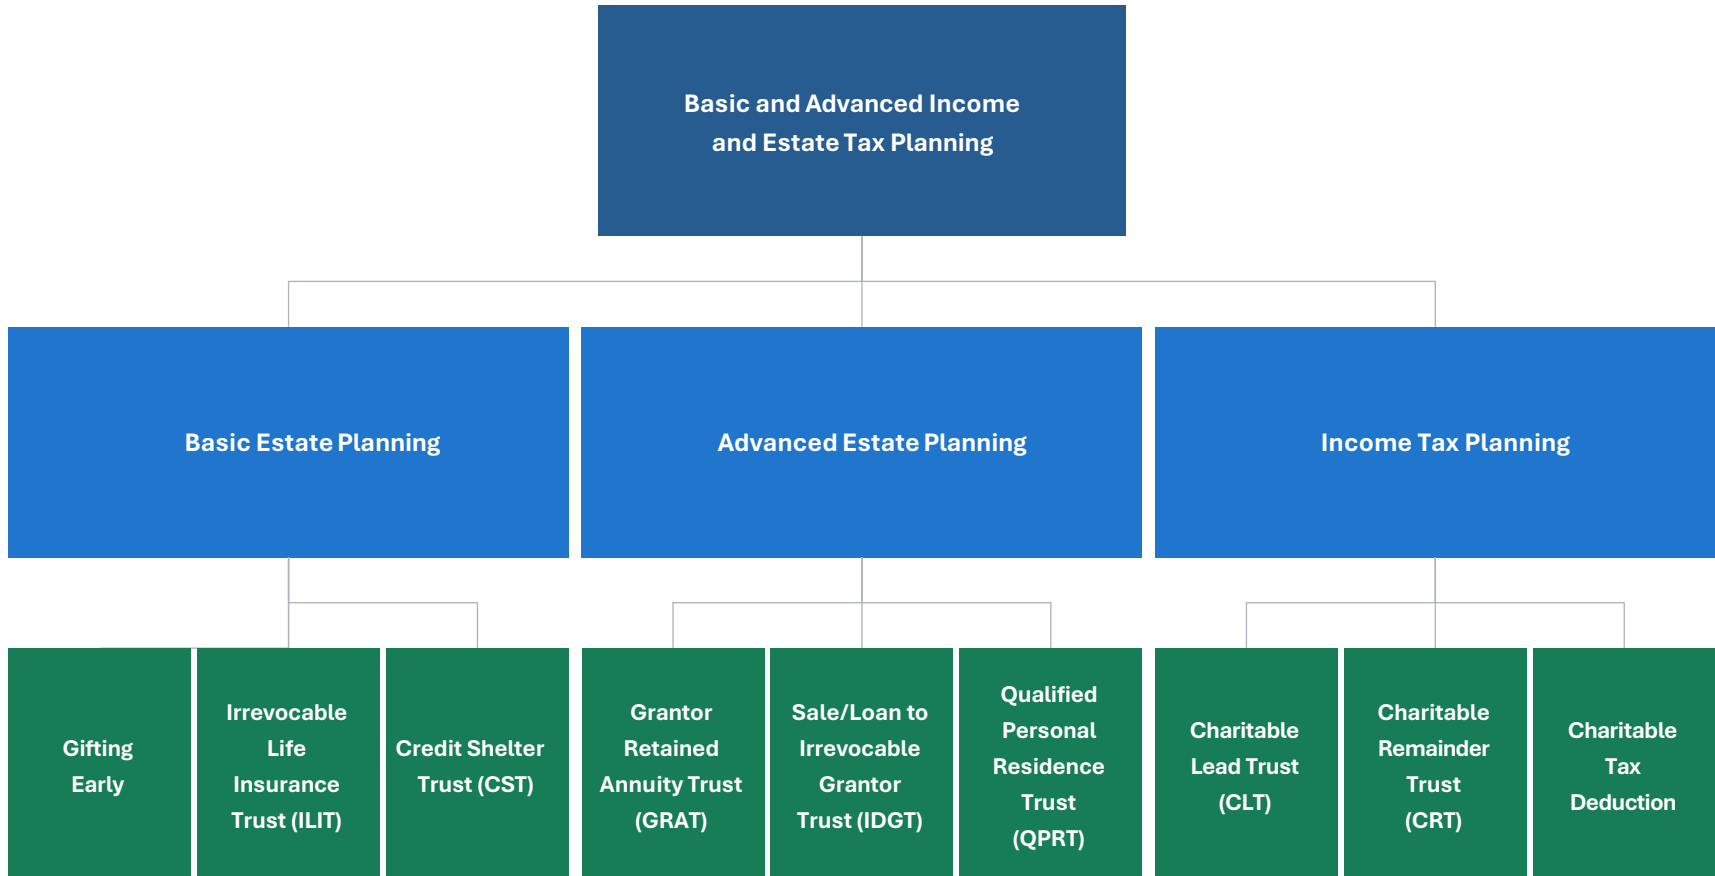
Basic and Advanced Income and Estate Tax Planning

Basic Estate Planning

Advanced Estate Planning

Income Tax Planning

Gifting Early

Irrevocable Life Insurance Trust (ILIT)

Credit Shelter Trust (CST)

Grantor Retained Annuity Trust (GRAT)

Sale/Loan to Irrevocable Grantor Trust (IDGT)

Qualified Personal Residence Trust (QPRT)

Charitable Lead Trust (CLT)

Charitable Remainder Trust (CRT)

Charitable Tax Deduction